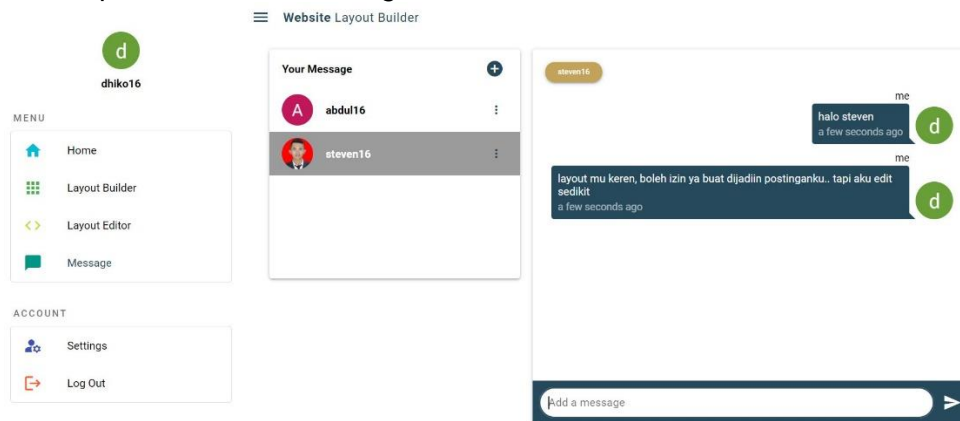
Website Layout Builder

d

dhiko16

MENU

Home

Layout Builder

Layout Editor

Message

ACCOUNT

Settings

Log Out

Your Message

A abdul16

steven16

steven16

me

halo steven
a few seconds ago

d

me

layout mu keren, boleh izin ya buat dijadiin postinganku.. tapi aku edit sedikit
a few seconds ago

d

Add a message